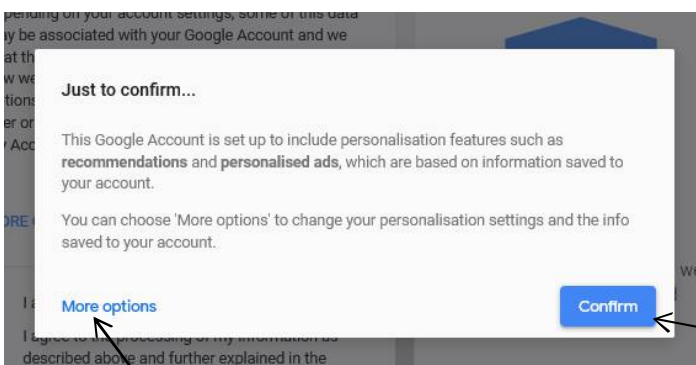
pending on your account settings, some of this data ay be associated with your Google Account and we at th w we rtions er or Acc

ORE

I a

I agree to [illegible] processing of my information as described above and further explained in the

Just to confirm...

This Google Account is set up to include personalisation features such as **recommendations** and **personalised ads**, which are based on information saved to your account.

You can choose 'More options' to change your personalisation settings and the info saved to your account.

More options

Confirm

w